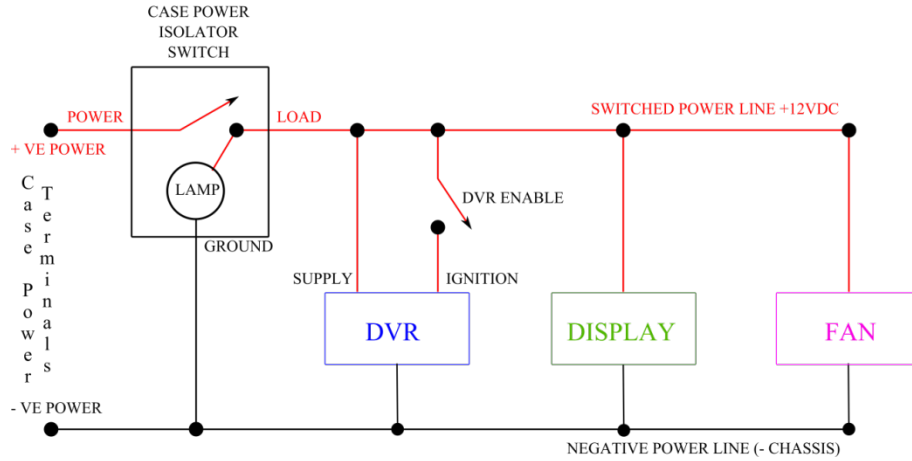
CASE POWER ISOLATOR SWITCH

POWER

LOAD

SWITCHED POWER LINE +12VDC

+ VE POWER

LAMP

Case Power Terminals

GROUND

DVR ENABLE

SUPPLY

IGNITION

DVR

DISPLAY

FAN

- VE POWER

NEGATIVE POWER LINE (- CHASSIS)